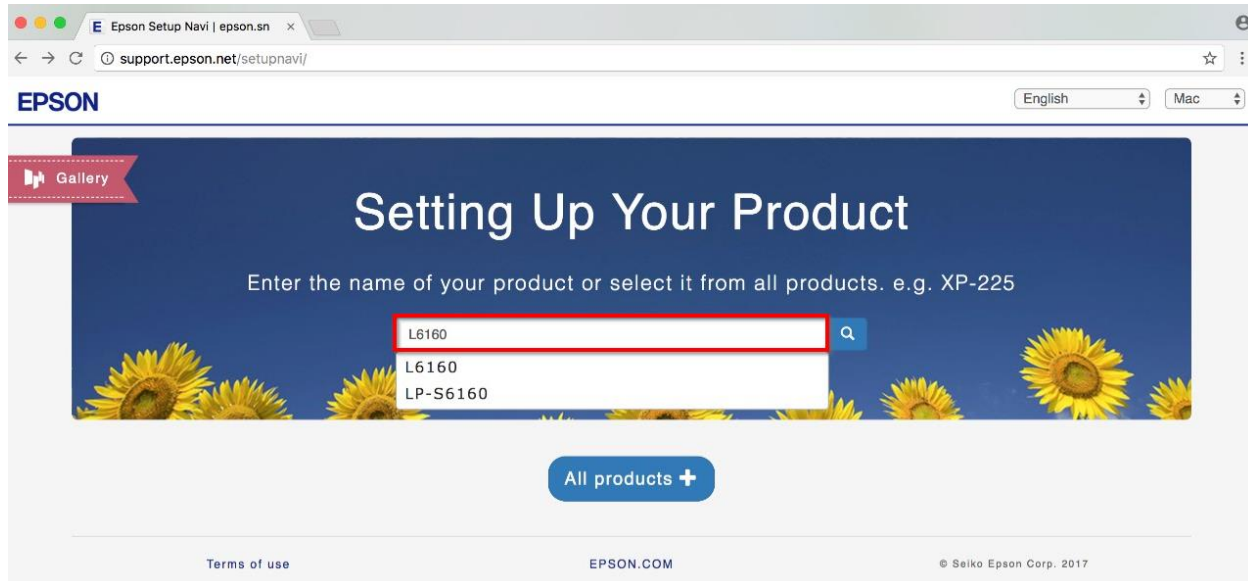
E Epson Setup Navi | epson.sn ×

support.epson.net/setupnavi/

EPSON

English

Mac

Gallery

Setting Up Your Product

Enter the name of your product or select it from all products. e.g. XP-225

L6160

L6160
LP-S6160

All products +

Terms of use

EPSON.COM

© Seiko Epson Corp. 2017